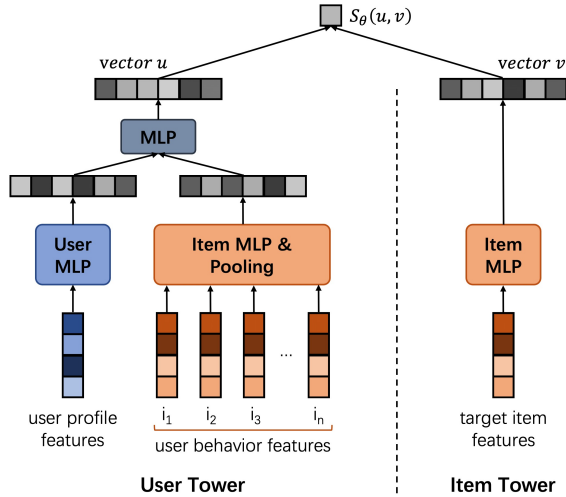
$S_\theta(u, v)$

$vector\ u$

$vector\ v$

MLP

User MLP

Item MLP & Pooling

Item MLP

...

user profile features

$i_1$ $i_2$ $i_3$ $i_n$

user behavior features

target item features

User Tower

Item Tower